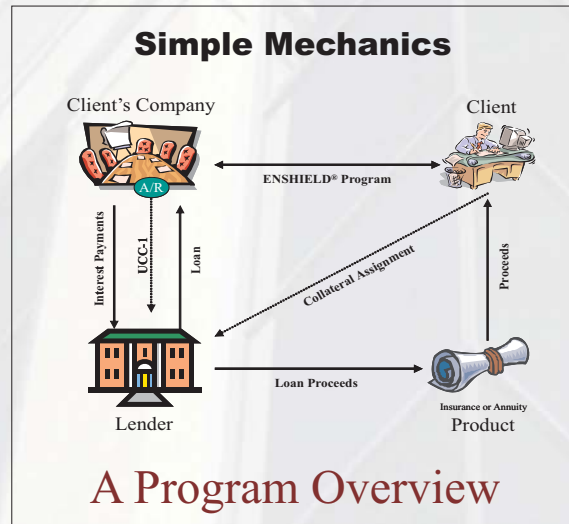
Simple Mechanics

Client's Company

Client

A/R

ENSHIELD® Program

Interest Payments

UCC-1

Loan

Collateral Assignment

Proceeds

Loan Proceeds

Lender

Insurance or Annuity

Product

A Program Overview